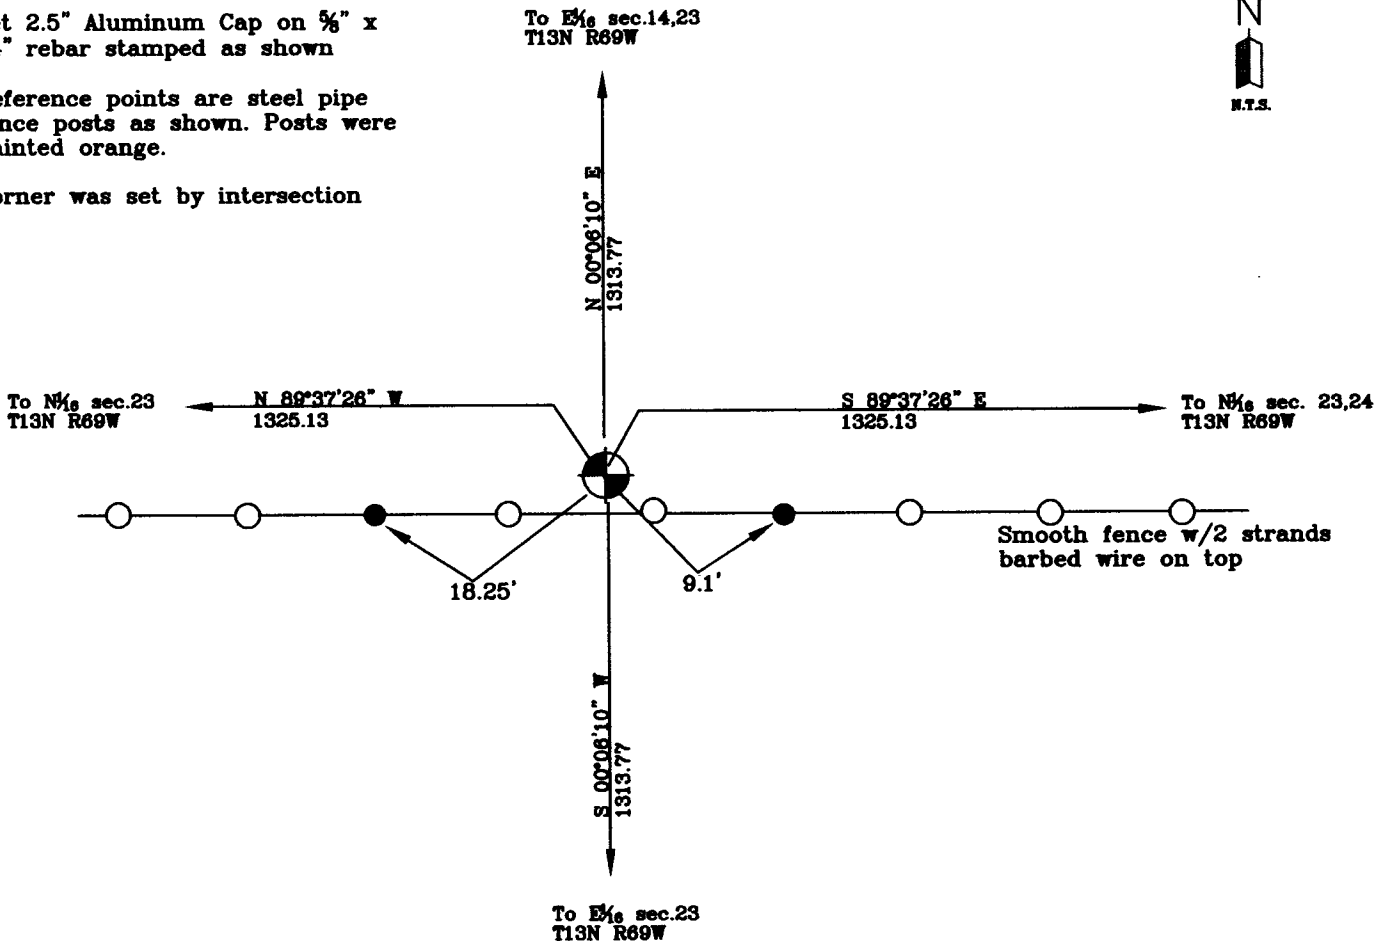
t 2.5" Aluminum Cap on ⅝" x
" rebar stamped as shown

eference points are steel pipe
nce posts as shown. Posts were
inted orange.

orner was set by intersection

To E$\frac{1}{16}$ sec.14,23
T13N R69W

N

N.T.S.

N 00°06'10" E
1313.77

To N$\frac{1}{16}$ sec.23
T13N R69W

N 89°37'26" W
1325.13

S 89°37'26" E
1325.13

To N$\frac{1}{16}$ sec. 23,24
T13N R69W

Smooth fence w/2 strands
barbed wire on top

18.25'

9.1'

S 00°06'10" W
1313.77

To E$\frac{1}{16}$ sec.23
T13N R69W